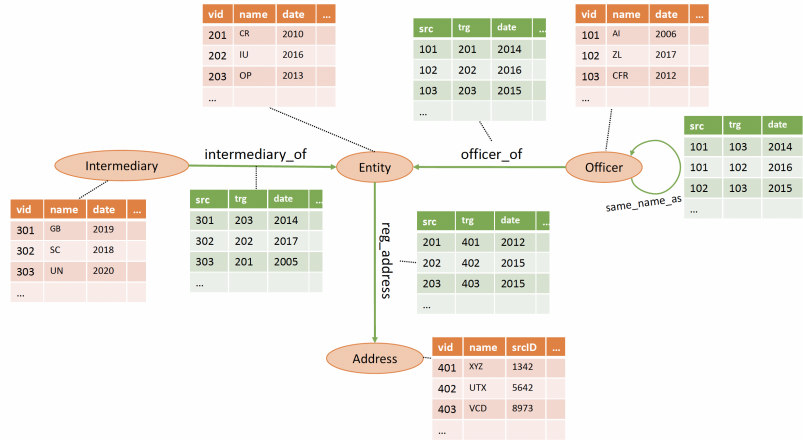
| vid | name | date | ... |
|---|---|---|---|
| 201 | CR | 2010 | |
| 202 | IU | 2016 | |
| 203 | OP | 2013 | |
| ... | | | |

| src | trg | date | ... |
|---|---|---|---|
| 101 | 201 | 2014 | |
| 102 | 202 | 2016 | |
| 103 | 203 | 2015 | |
| ... | | | |

| vid | name | date | ... |
|---|---|---|---|
| 101 | AI | 2006 | |
| 102 | ZL | 2017 | |
| 103 | CFR | 2012 | |
| ... | | | |

| src | trg | date |
|---|---|---|
| 101 | 103 | 2014 |
| 101 | 102 | 2016 |
| 102 | 103 | 2015 |
| ... | | |

Intermediary

intermediary_of

Entity

officer_of

Officer

same_name_as

reg_address

Address

| vid | name | date | ... |
|---|---|---|---|
| 301 | GB | 2019 | |
| 302 | SC | 2018 | |
| 303 | UN | 2020 | |
| ... | | | |

| src | trg | date | |
|---|---|---|---|
| 301 | 203 | 2014 | |
| 302 | 202 | 2017 | |
| 303 | 201 | 2005 | |
| ... | | | |

| src | trg | date | |
|---|---|---|---|
| 201 | 401 | 2012 | |
| 202 | 402 | 2015 | |
| 203 | 403 | 2015 | |
| ... | | | |

| vid | name | srcID | ... |
|---|---|---|---|
| 401 | XYZ | 1342 | |
| 402 | UTX | 5642 | |
| 403 | VCD | 8973 | |
| ... | | | |